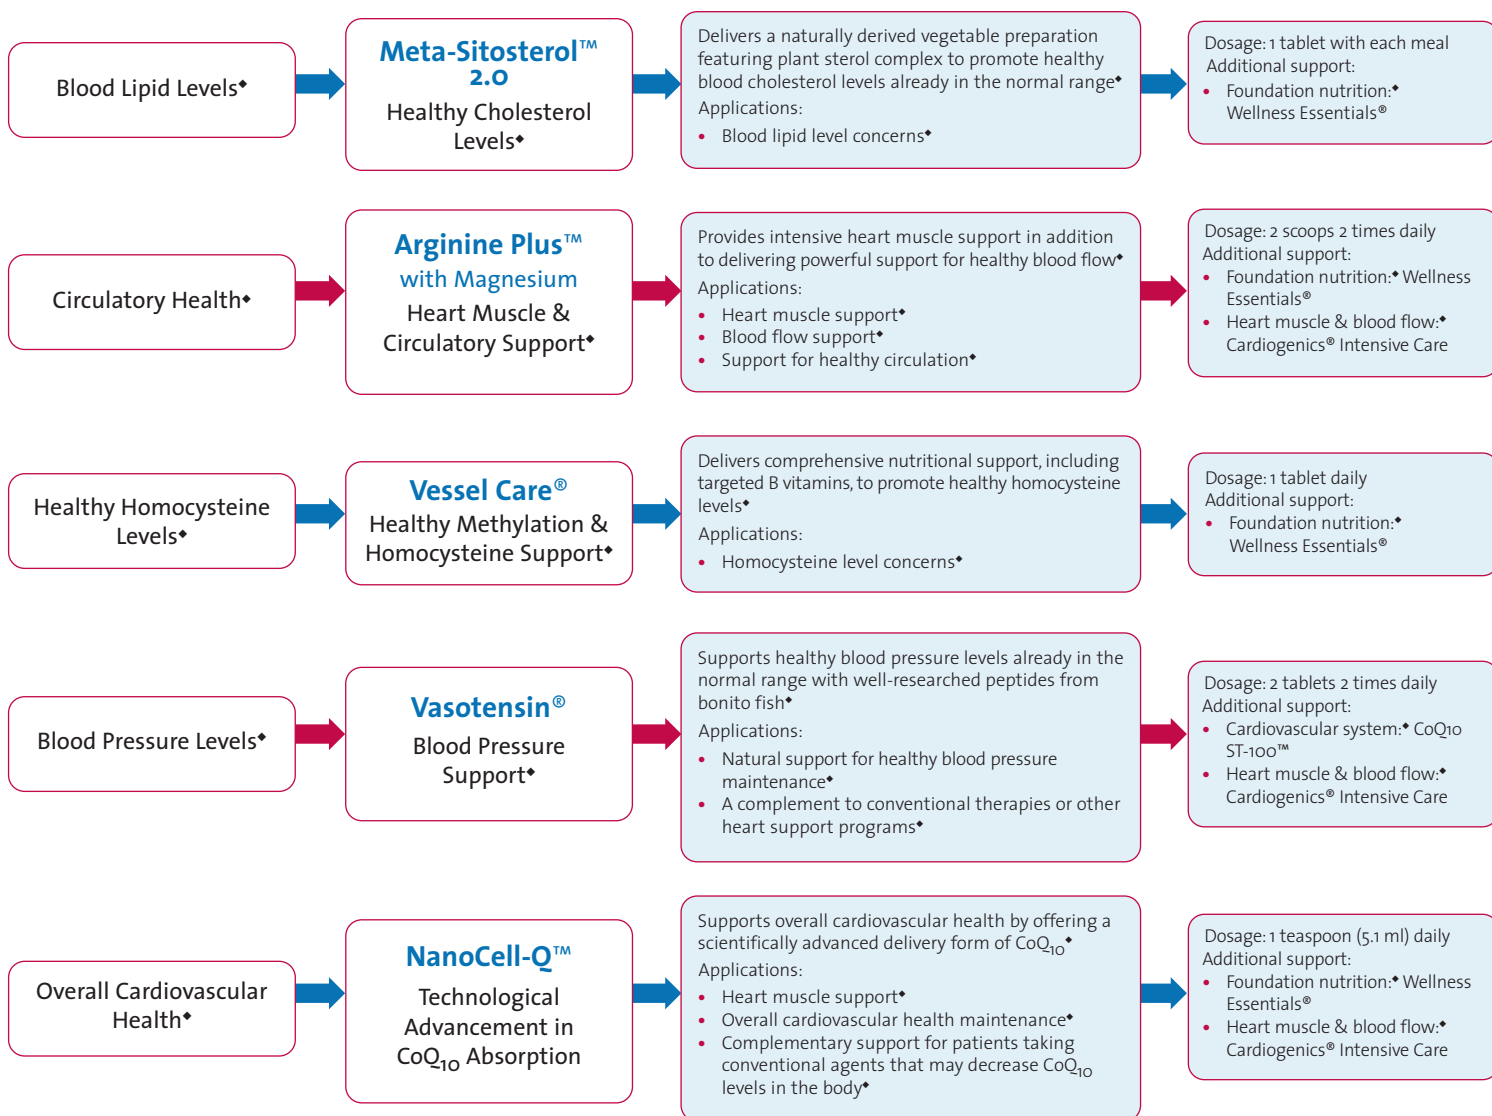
Blood Lipid Levels◆

Meta-Sitosterol™ 2.0

Healthy Cholesterol Levels◆

Delivers a naturally derived vegetable preparation featuring plant sterol complex to promote healthy blood cholesterol levels already in the normal range◆

Applications:

- Blood lipid level concerns◆

Dosage: 1 tablet with each meal
Additional support:

- Foundation nutrition:◆ Wellness Essentials®

Circulatory Health◆

Arginine Plus™ with Magnesium

Heart Muscle & Circulatory Support◆

Provides intensive heart muscle support in addition to delivering powerful support for healthy blood flow◆

Applications:

- Heart muscle support◆
- Blood flow support◆
- Support for healthy circulation◆

Dosage: 2 scoops 2 times daily
Additional support:

- Foundation nutrition:◆ Wellness Essentials®
- Heart muscle & blood flow:◆ Cardiogenics® Intensive Care

Healthy Homocysteine Levels◆

Vessel Care®

Healthy Methylation & Homocysteine Support◆

Delivers comprehensive nutritional support, including targeted B vitamins, to promote healthy homocysteine levels◆

Applications:

- Homocysteine level concerns◆

Dosage: 1 tablet daily
Additional support:

- Foundation nutrition:◆ Wellness Essentials®

Blood Pressure Levels◆

Vasotensin®

Blood Pressure Support◆

Supports healthy blood pressure levels already in the normal range with well-researched peptides from bonito fish◆

Applications:

- Natural support for healthy blood pressure maintenance◆
- A complement to conventional therapies or other heart support programs◆

Dosage: 2 tablets 2 times daily
Additional support:

- Cardiovascular system:◆ CoQ10 ST-100™
- Heart muscle & blood flow:◆ Cardiogenics® Intensive Care

Overall Cardiovascular Health◆

NanoCell-Q™

Technological Advancement in $CoQ_{10}$ Absorption

Supports overall cardiovascular health by offering a scientifically advanced delivery form of $CoQ_{10}$◆

Applications:

- Heart muscle support◆
- Overall cardiovascular health maintenance◆
- Complementary support for patients taking conventional agents that may decrease $CoQ_{10}$ levels in the body◆

Dosage: 1 teaspoon (5.1 ml) daily
Additional support:

- Foundation nutrition:◆ Wellness Essentials®
- Heart muscle & blood flow:◆ Cardiogenics® Intensive Care